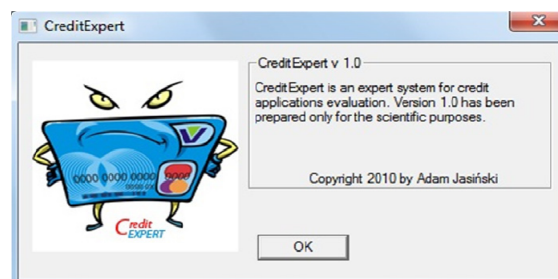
CreditExpert

CreditExpert v 1.0

CreditExpert is an expert system for credit applications evaluation. Version 1.0 has been prepared only for the scientific purposes.

Copyright 2010 by Adam Jasiński

0000 0000 0000

V

Credit EXPERT

OK